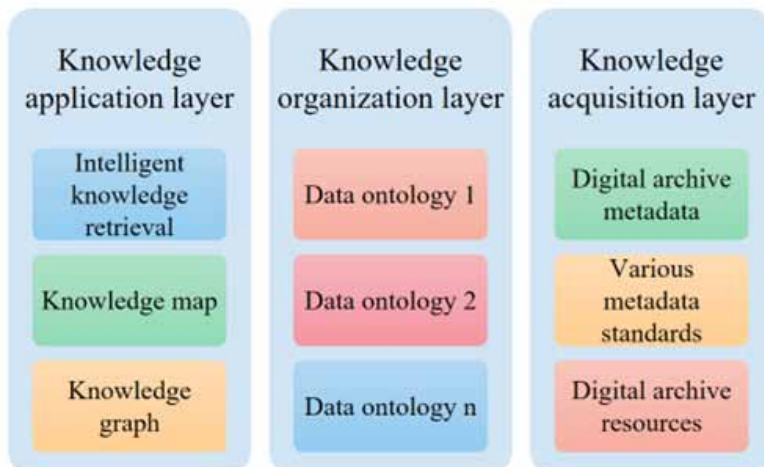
Knowledge application layer

Intelligent knowledge retrieval

Knowledge map

Knowledge graph

Knowledge organization layer

Data ontology 1

Data ontology 2

Data ontology n

Knowledge acquisition layer

Digital archive metadata

Various metadata standards

Digital archive resources